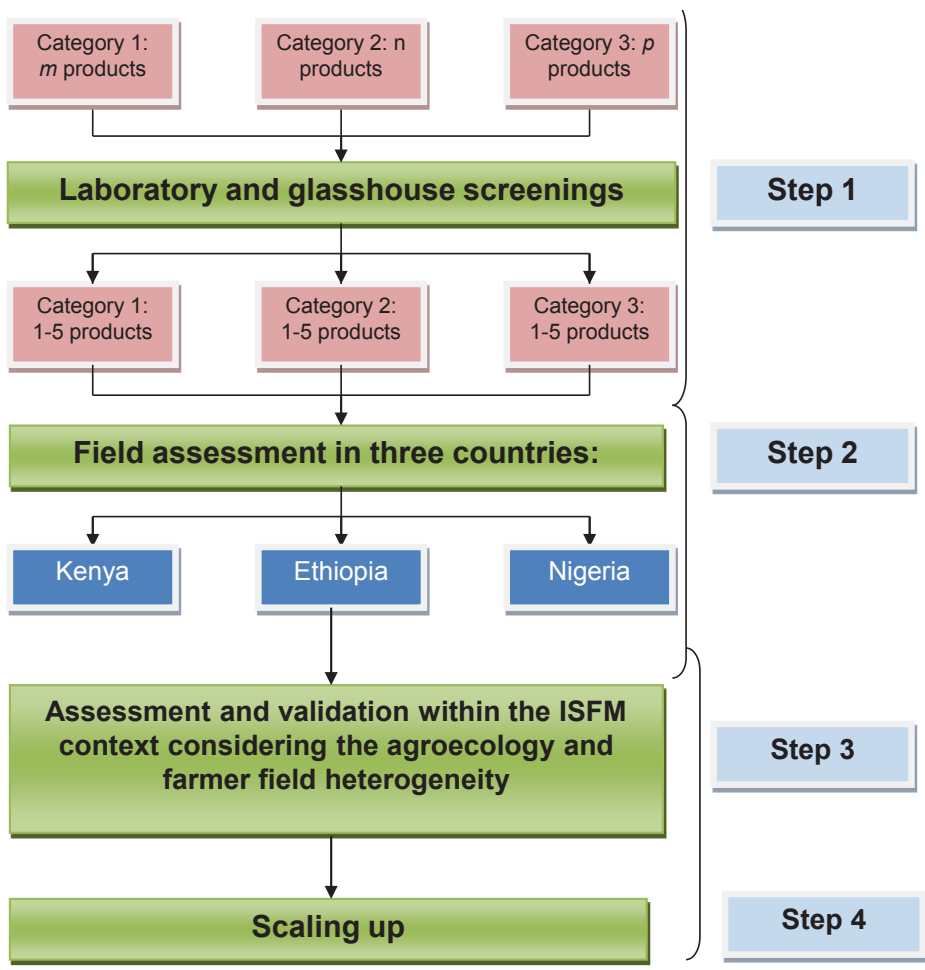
Category 1: *m* products

Category 2: n products

Category 3: *p* products

Laboratory and glasshouse screenings

Step 1

Category 1: 1-5 products

Category 2: 1-5 products

Category 3: 1-5 products

Field assessment in three countries:

Step 2

Kenya

Ethiopia

Nigeria

Assessment and validation within the ISFM context considering the agroecology and farmer field heterogeneity

Step 3

Scaling up

Step 4